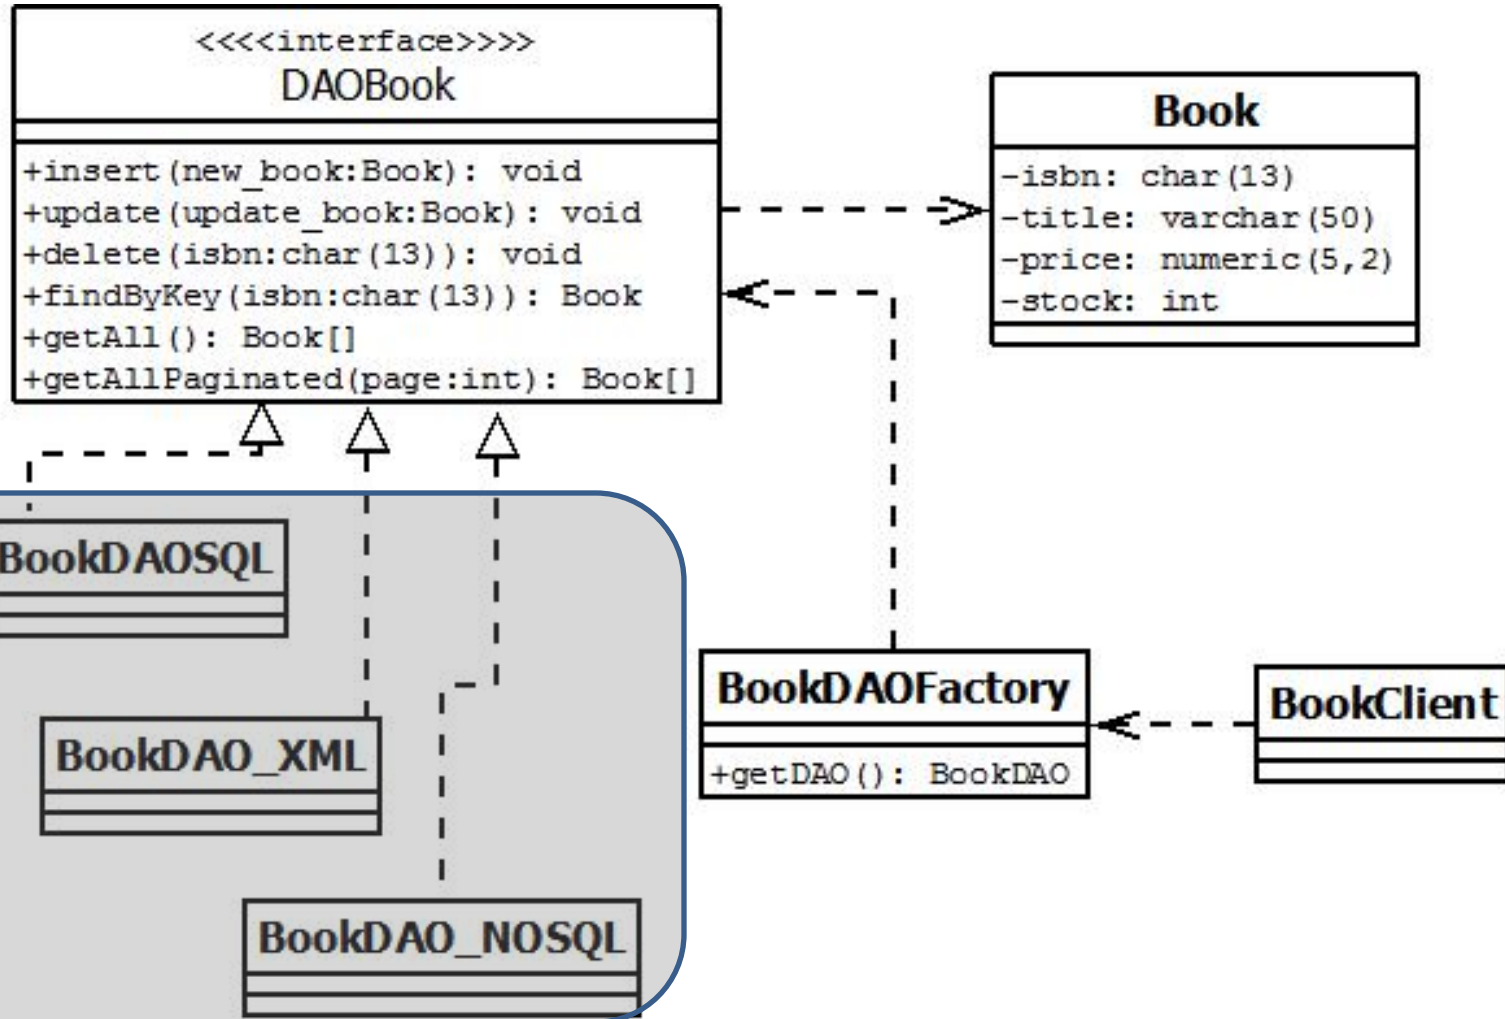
<<<<interface>>>>
DAOBook

+insert(new_book:Book): void
+update(update_book:Book): void
+delete(isbn:char(13)): void
+findByKey(isbn:char(13)): Book
+getAll(): Book[]
+getAllPaginated(page:int): Book[]

Book

-isbn: char(13)
-title: varchar(50)
-price: numeric(5,2)
-stock: int

BookDAOSQL

BookDAO_XML

BookDAO_NOSQL

BookDAOFactory

+getDAO(): BookDAO

BookClient